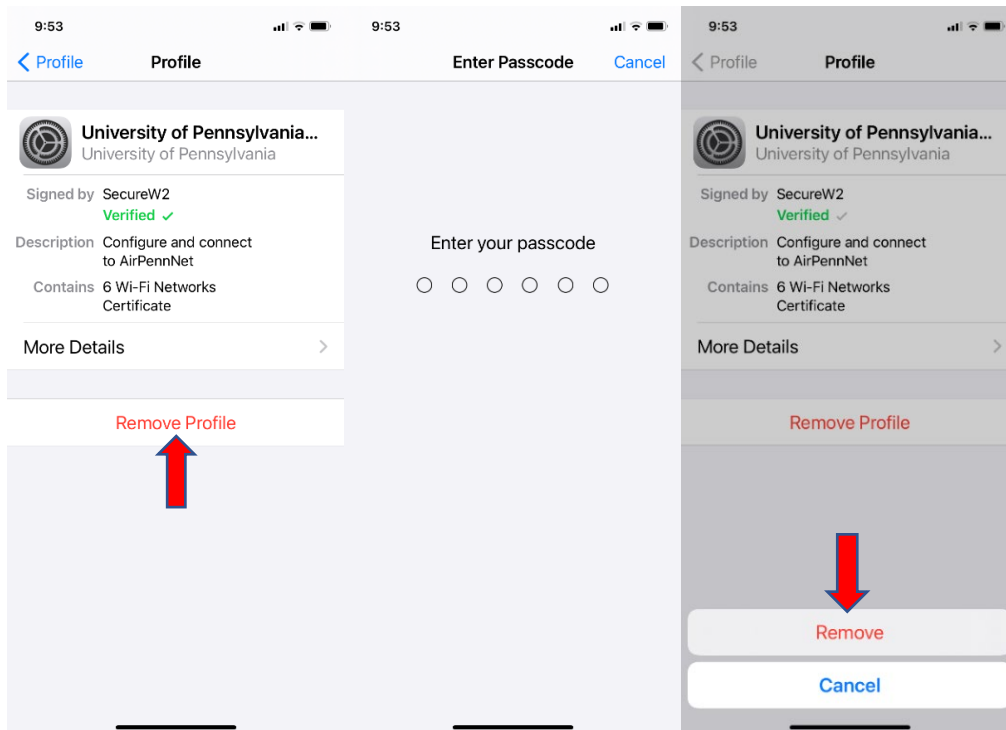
9:53

< Profile Profile

University of Pennsylvania...
University of Pennsylvania

Signed by SecureW2
Verified ✓

Description Configure and connect to AirPennNet

Contains 6 Wi-Fi Networks Certificate

More Details >

Remove Profile

9:53

Enter Passcode Cancel

Enter your passcode

9:53

< Profile Profile

University of Pennsylvania...
University of Pennsylvania

Signed by SecureW2
Verified ✓

Description Configure and connect to AirPennNet

Contains 6 Wi-Fi Networks Certificate

More Details >

Remove Profile

Remove

Cancel